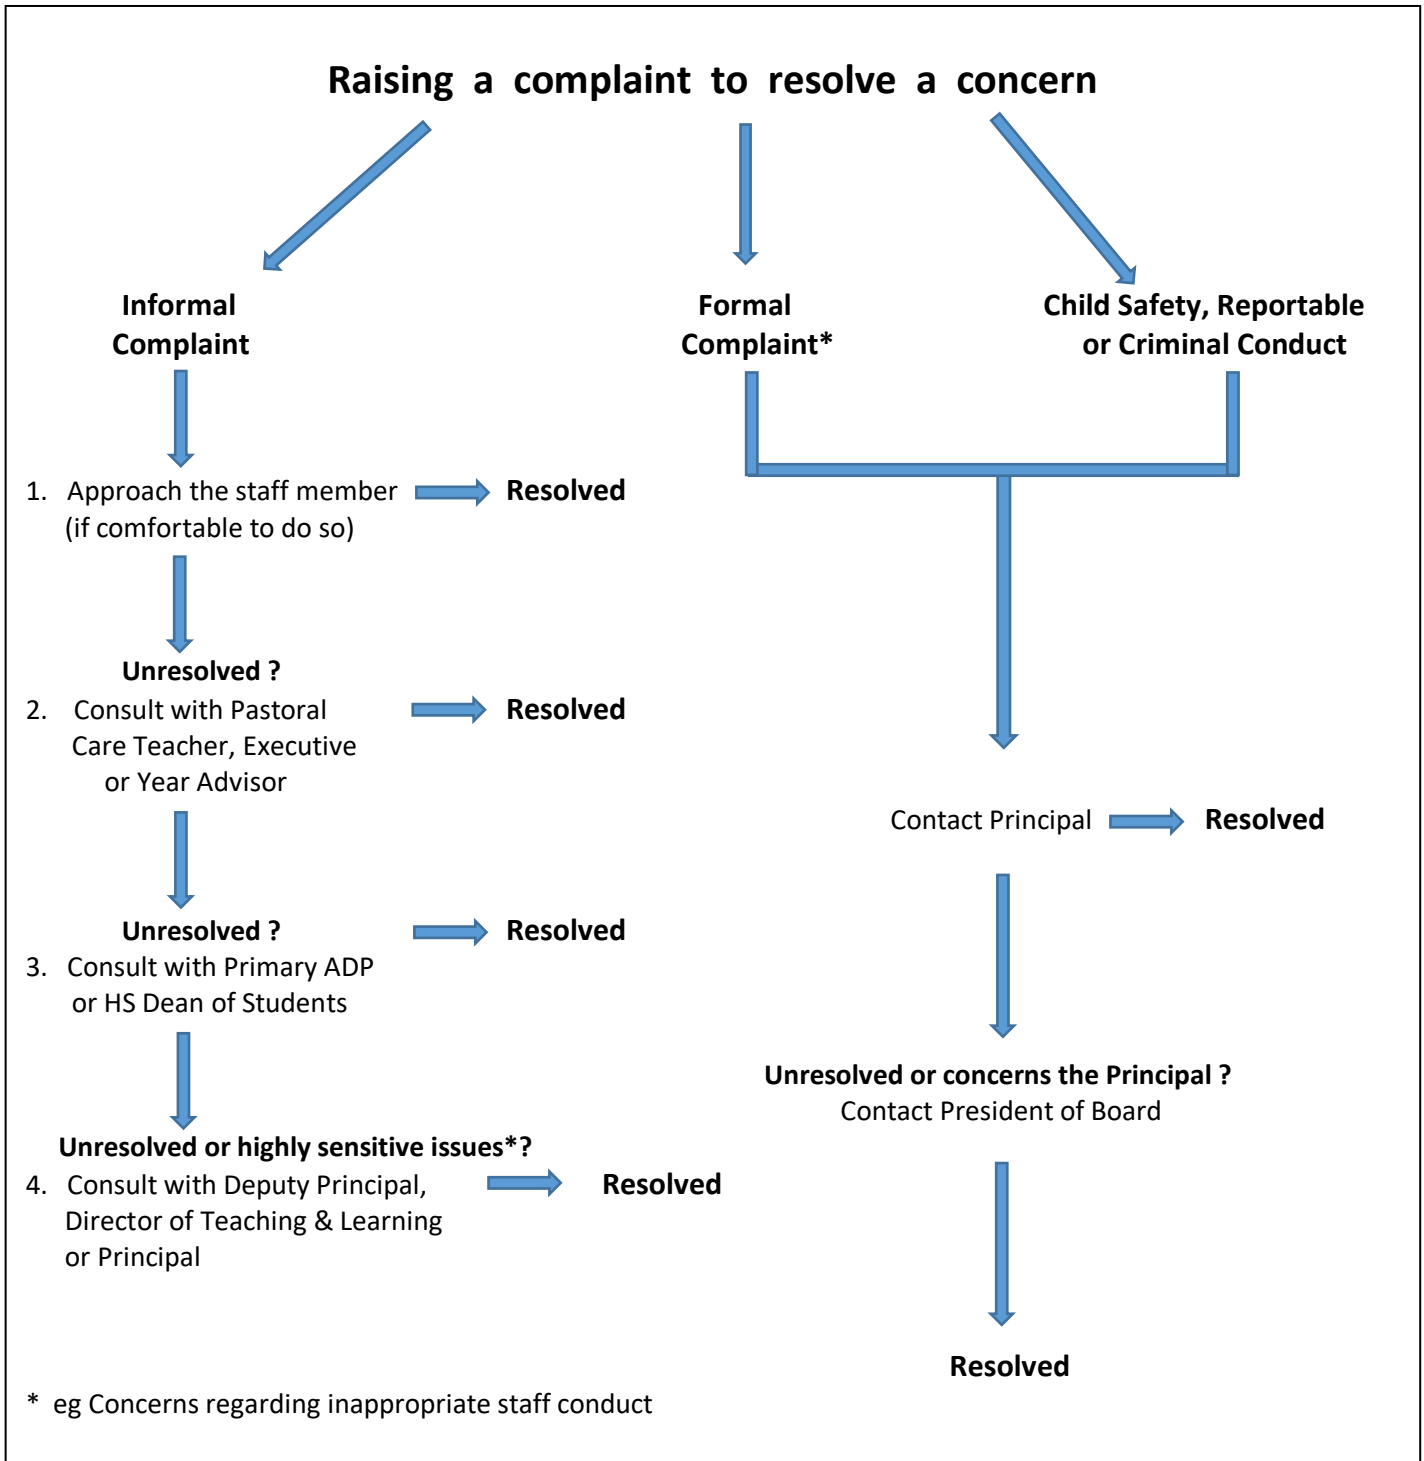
Raising a complaint to resolve a concern

Informal Complaint

Formal Complaint*

Child Safety, Reportable or Criminal Conduct

1. Approach the staff member (if comfortable to do so)

Resolved

Unresolved ?

2. Consult with Pastoral Care Teacher, Executive or Year Advisor

Resolved

Unresolved ?

Resolved

3. Consult with Primary ADP or HS Dean of Students

Unresolved or highly sensitive issues*?

4. Consult with Deputy Principal, Director of Teaching & Learning or Principal

Resolved

Contact Principal

Resolved

Unresolved or concerns the Principal ?
Contact President of Board

Resolved

* eg Concerns regarding inappropriate staff conduct